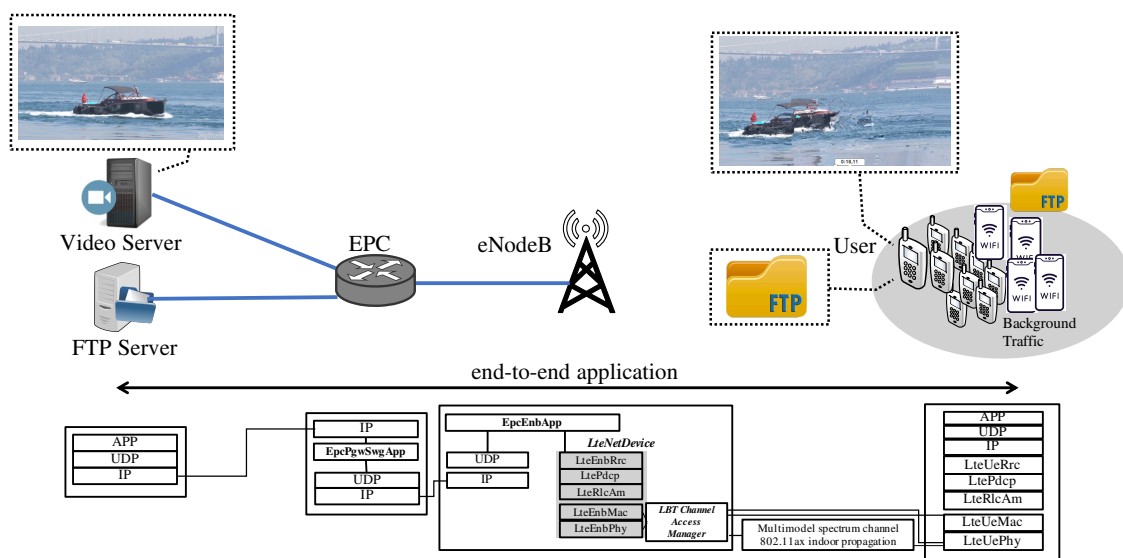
Video Server

FTP Server

EPC

eNodeB

User

FTP

FTP

WIFI

WIFI

WIFI

WIFI

Background Traffic

0:18,11

end-to-end application

APP
UDP
IP

IP
EpcPgwSwgApp
UDP
IP

EpcEnbApp
LteNetDevice
UDP
IP
LteEnbRrc
LtePdcp
LteRlcAm
LteEnbMac
LteEnbPhy
LBT Channel Access Manager

Multimodel spectrum channel 802.11ax indoor propagation

APP
UDP
IP
LteUeRrc
LtePdcp
LteRlcAm
LteUeMac
LteUePhy